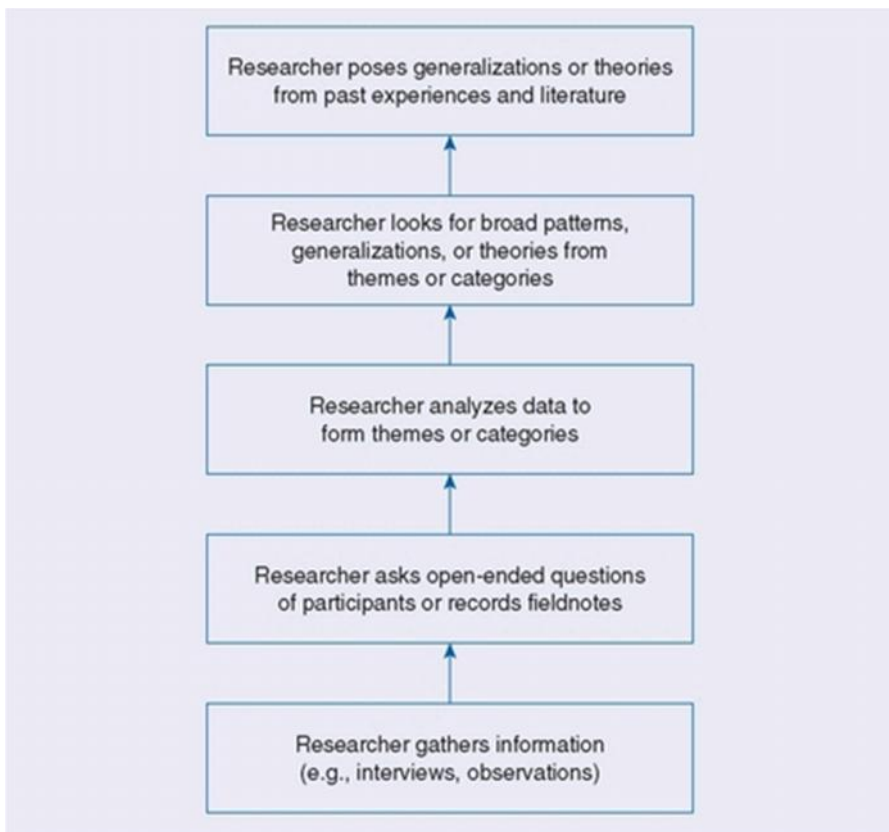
Researcher poses generalizations or theories from past experiences and literature

Researcher looks for broad patterns, generalizations, or theories from themes or categories

Researcher analyzes data to form themes or categories

Researcher asks open-ended questions of participants or records fieldnotes

Researcher gathers information (e.g., interviews, observations)